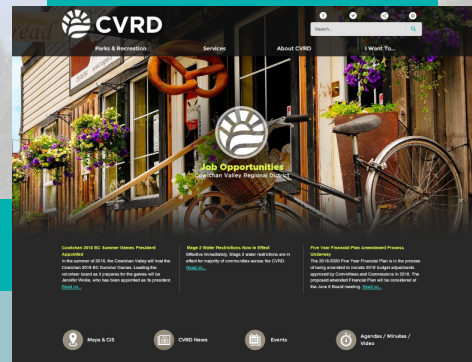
CVRD

Search...

Parks & Recreation
Services
About CVRD
I Want To...

read

Job Opportunities
Cowichan Valley Regional District

Cowichan 2018 BC Summer Games President Appointed
In the summer of 2018, the Cowichan Valley will host the Cowichan 2018 BC Summer Games. Leading the volunteer board as it prepares for the games will be Jennifer Woike, who has been appointed as its president. Read on...

Stage 2 Water Restrictions Now in Effect
Effective immediately, Stage 2 water restrictions are in effect for majority of communities across the CVRD. Read on...

Five Year Financial Plan Amendment Process Underway
The 2016-2020 Five Year Financial Plan is in the process of being amended to include 2016 budget adjustments approved by Committees and Commissions in 2016. The proposed amended Financial Plan will be considered at the June 8 Board meeting. Read on...

Maps & GIS
CVRD News
Events
Agendas / Minutes / Video